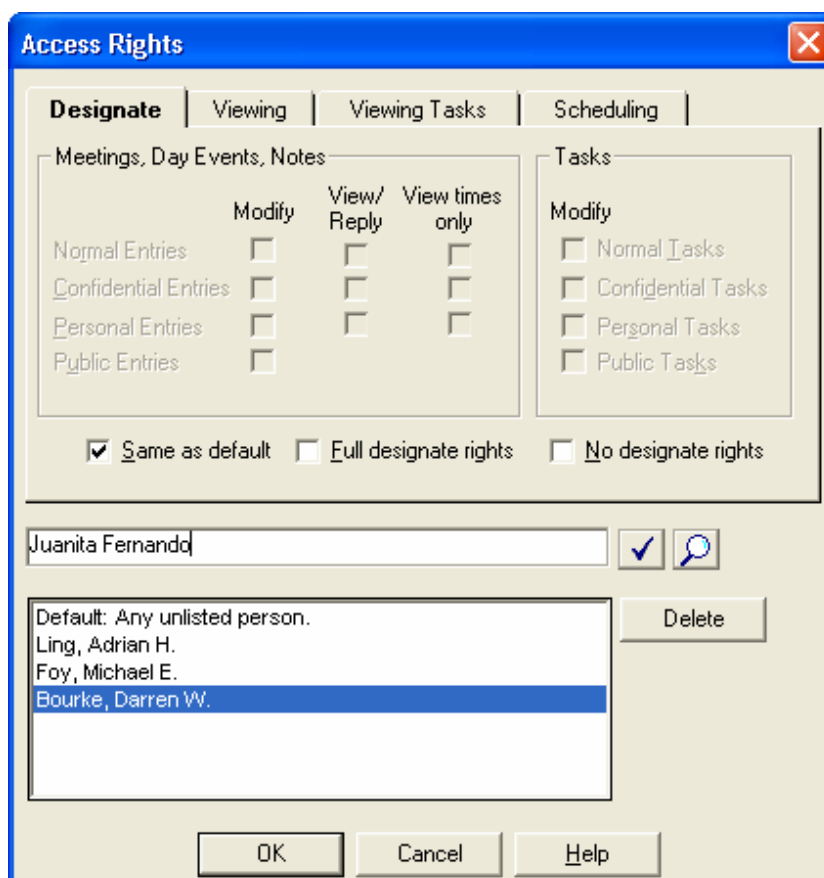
Access Rights

Designate | Viewing | Viewing Tasks | Scheduling

Meetings, Day Events, Notes

Modify | View/ Reply | View times only

Normal Entries

Confidential Entries

Personal Entries

Public Entries

Tasks

Modify

Normal Tasks

Confidential Tasks

Personal Tasks

Public Tasks

Same as default

Full designate rights

No designate rights

Juanita Fernando

Default: Any unlisted person.
Ling, Adrian H.
Foy, Michael E.
Bourke, Darren W.

Delete

OK

Cancel

Help